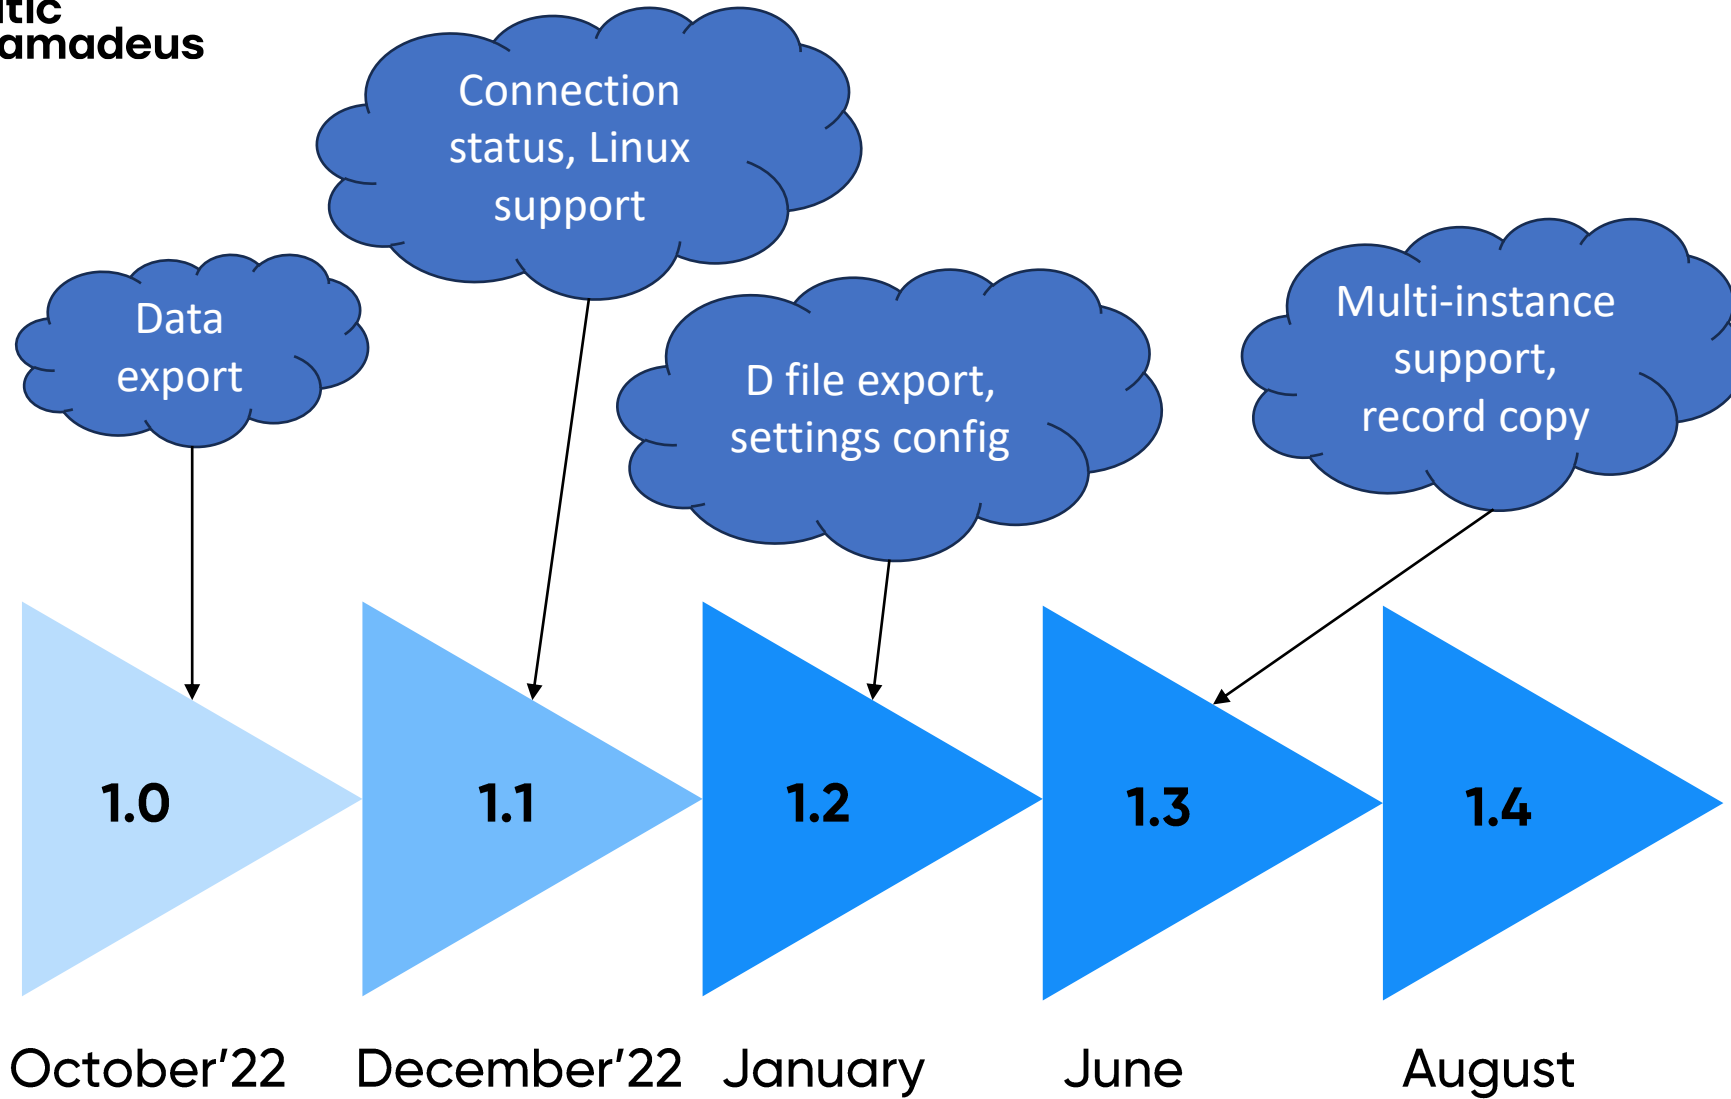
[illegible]tic
amadeus

Connection status, Linux support

Data export

D file export, settings config

Multi-instance support, record copy

1.0

1.1

1.2

1.3

1.4

October'22

December'22

January

June

August